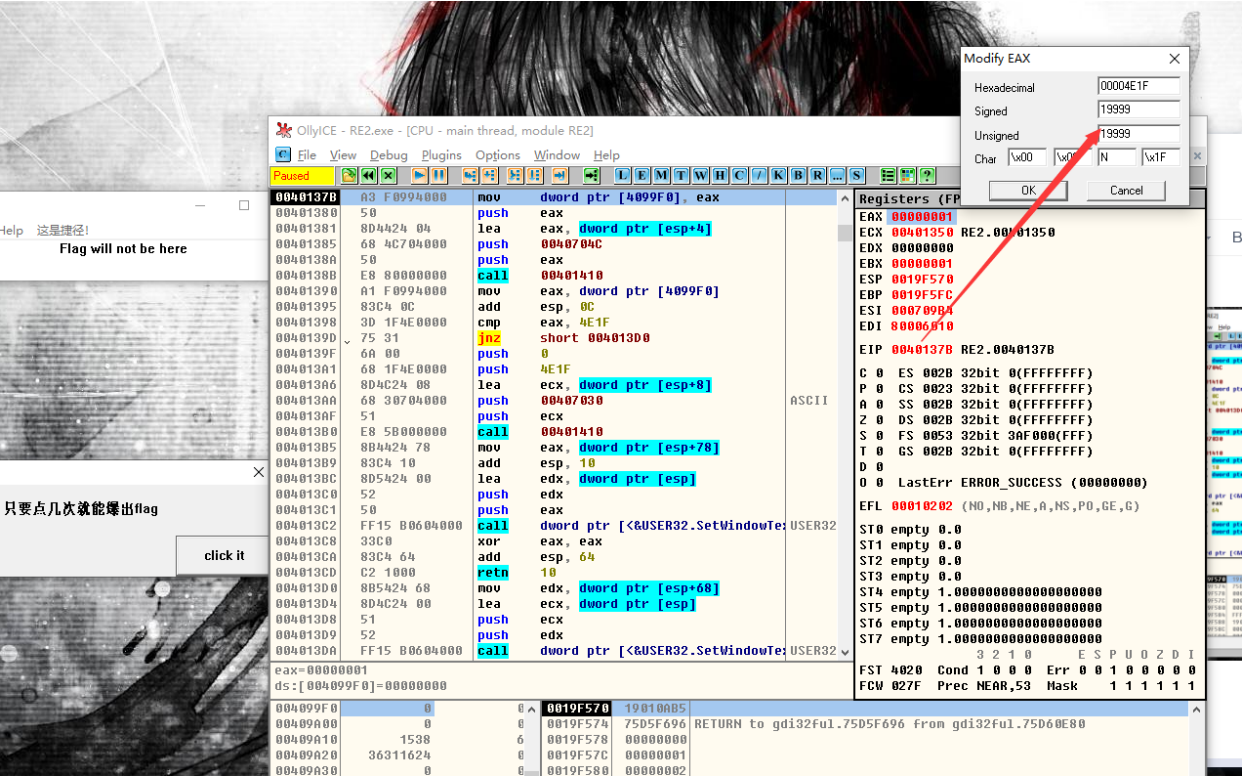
Modify EAX

Hexadecimal 00004E1F
Signed 19999
Unsigned 19999
Char \x00 \x0 N \x1F

OK Cancel

Help 这是捷径!
Flag will not be here

只要点几次就能爆出flag

click it

OllyICE - RE2.exe - [CPU - main thread, module RE2]

C File View Debug Plugins Options Window Help

Paused

L E M T W H C / K B R ... S

| | | | | |
|---|---|---|---|---|
| 0040137B | A3 F0994000 | mov | dword ptr [4099F0], eax | |
| 00401380 | 50 | push | eax | |
| 00401381 | 8D4424 04 | lea | eax, dword ptr [esp+4] | |
| 00401385 | 68 4C704000 | push | 0040704C | |
| 0040138A | 50 | push | eax | |
| 0040138B | E8 80000000 | call | 00401410 | |
| 00401390 | A1 F0994000 | mov | eax, dword ptr [4099F0] | |
| 00401395 | 83C4 0C | add | esp, 0C | |
| 00401398 | 3D 1F4E0000 | cmp | eax, 4E1F | |
| 0040139D | 75 31 | jnz | short 004013D0 | |
| 0040139F | 6A 00 | push | 0 | |
| 004013A1 | 68 1F4E0000 | push | 4E1F | |
| 004013A6 | 8D4C24 08 | lea | ecx, dword ptr [esp+8] | |
| 004013AA | 68 30704000 | push | 00407030 | ASCII |
| 004013AF | 51 | push | ecx | |
| 004013B0 | E8 5B000000 | call | 00401410 | |
| 004013B5 | 8B4424 78 | mov | eax, dword ptr [esp+78] | |
| 004013B9 | 83C4 10 | add | esp, 10 | |
| 004013BC | 8D5424 00 | lea | edx, dword ptr [esp] | |
| 004013C0 | 52 | push | edx | |
| 004013C1 | 50 | push | eax | |
| 004013C2 | FF15 B0604000 | call | dword ptr [<&USER32.SetWindowTe: | USER32 |
| 004013C8 | 33C0 | xor | eax, eax | |
| 004013CA | 83C4 64 | add | esp, 64 | |
| 004013CD | C2 1000 | retn | 10 | |
| 004013D0 | 8B5424 68 | mov | edx, dword ptr [esp+68] | |
| 004013D4 | 8D4C24 00 | lea | ecx, dword ptr [esp] | |
| 004013D8 | 51 | push | ecx | |
| 004013D9 | 52 | push | edx | |
| 004013DA | FF15 B0604000 | call | dword ptr [<&USER32.SetWindowTe: | USER32 |

eax=00000001
ds:[004099F0]=00000000

Registers (FP
EAX 00000001
ECX 00401350 RE2.00401350
EDX 00000000
EBX 00000001
ESP 0019F570
EBP 0019F5FC
ESI 000709B4
EDI 80006010

EIP 0040137B RE2.0040137B

C 0 ES 002B 32bit 0(FFFFFFFF)
P 0 CS 0023 32bit 0(FFFFFFFF)
A 0 SS 002B 32bit 0(FFFFFFFF)
Z 0 DS 002B 32bit 0(FFFFFFFF)
S 0 FS 0053 32bit 3AF000(FFF)
T 0 GS 002B 32bit 0(FFFFFFFF)
D 0
O 0 LastErr ERROR_SUCCESS (00000000)

EFL 00010202 (NO,NB,NE,A,NS,PO,GE,G)

ST0 empty 0.0
ST1 empty 0.0
ST2 empty 0.0
ST3 empty 0.0
ST4 empty 1.0000000000000000000
ST5 empty 1.0000000000000000000
ST6 empty 1.0000000000000000000
ST7 empty 1.0000000000000000000
3 2 1 0 E S P U O Z D I
FST 4020 Cond 1 0 0 0 Err 0 0 1 0 0 0 0 0
FCW 027F Prec NEAR,53 Mask 1 1 1 1 1 1

| | | |
|---|---|---|
| 004099F0 | 0 | 0 |
| 00409A00 | 0 | 0 |
| 00409A10 | 1538 | 6 |
| 00409A20 | 36311624 | 0 |
| 00409A30 | 0 | 0 |

0019F570 19010AB5
0019F574 75D5F696 RETURN to gdi32ful.75D5F696 from gdi32ful.75D60E80
0019F578 00000000
0019F57C 00000001
0019F580 00000002